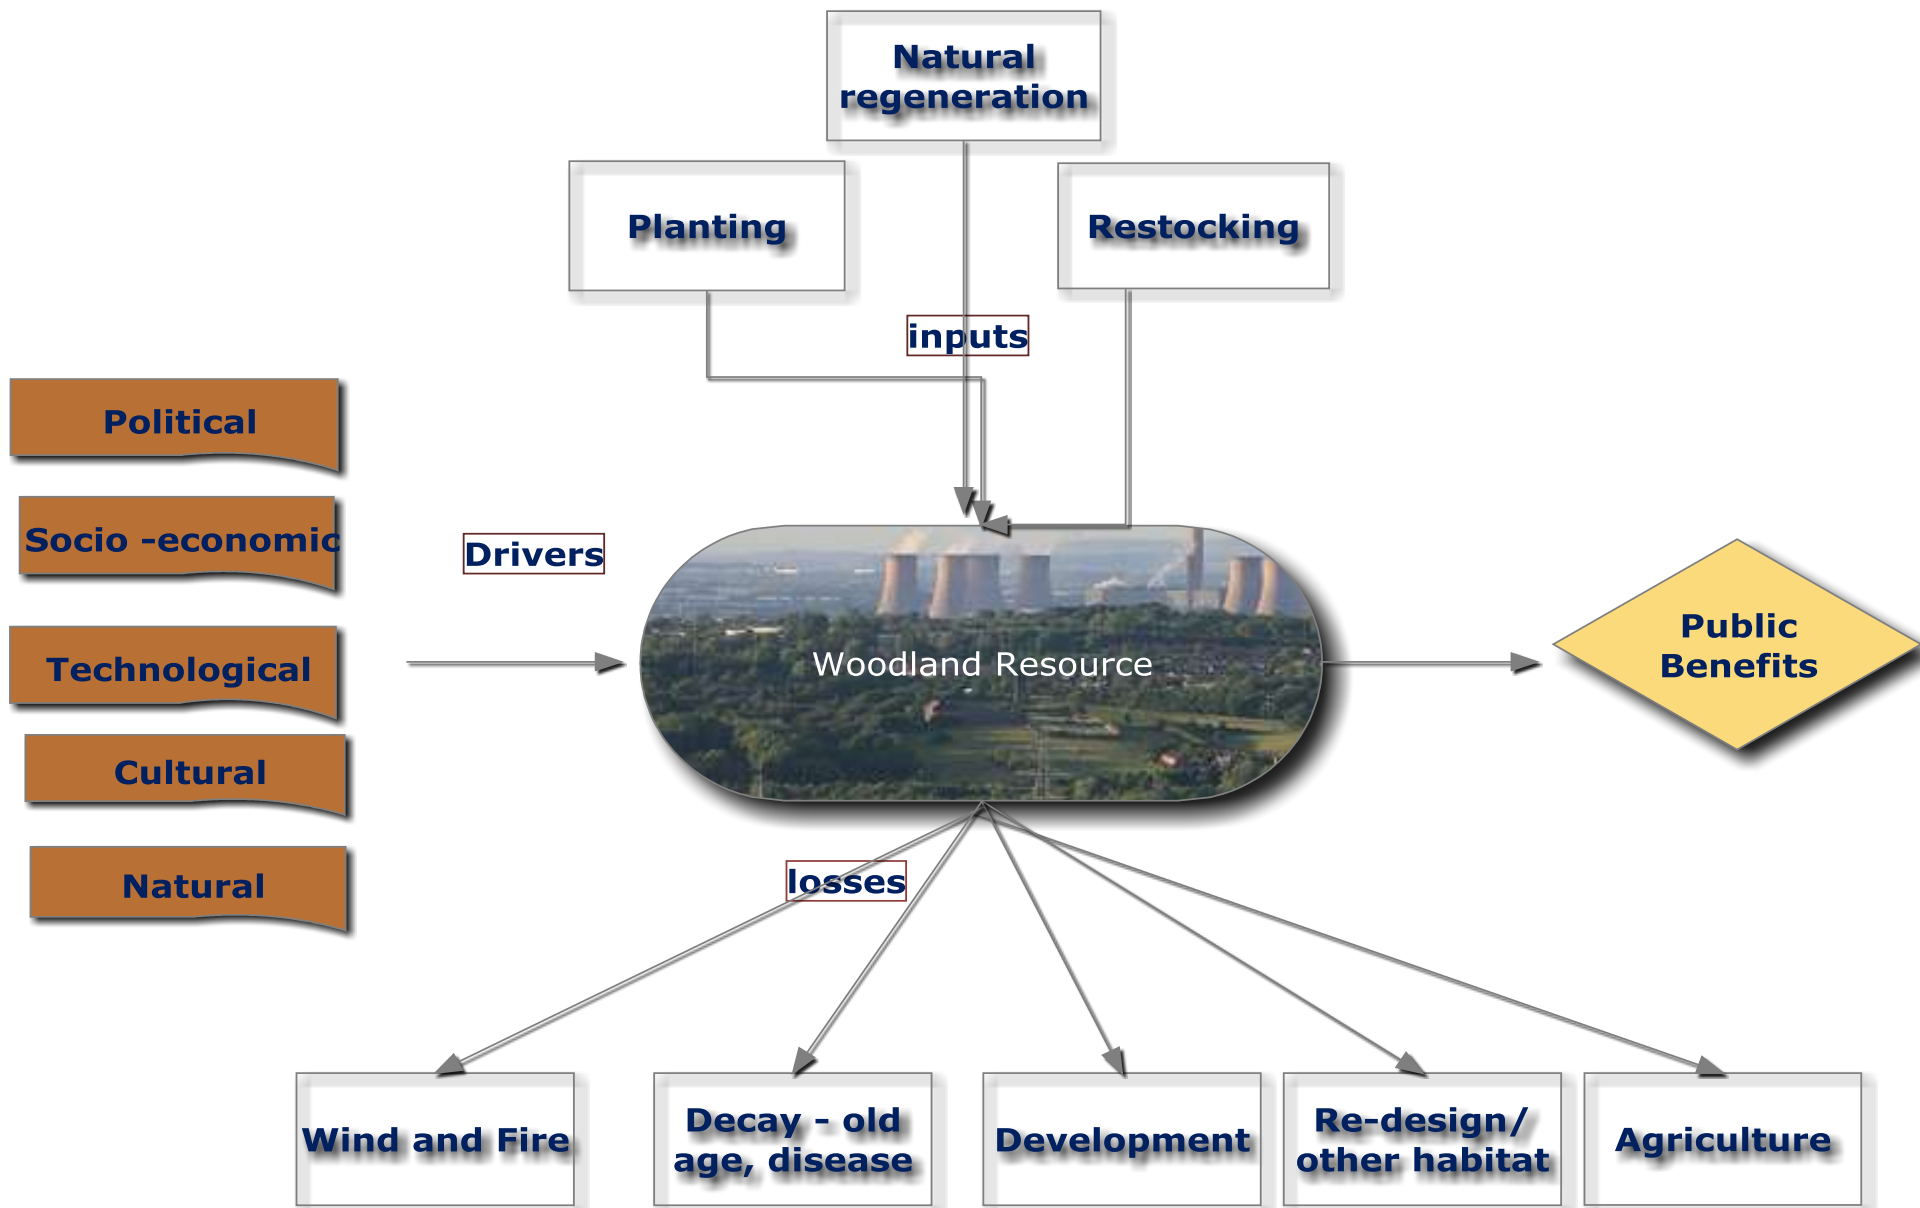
Natural regeneration

Planting

Restocking

inputs

Political

Socio -economic

Technological

Cultural

Natural

Drivers

Woodland Resource

Public Benefits

losses

Wind and Fire

Decay - old age, disease

Development

Re-design/ other habitat

Agriculture